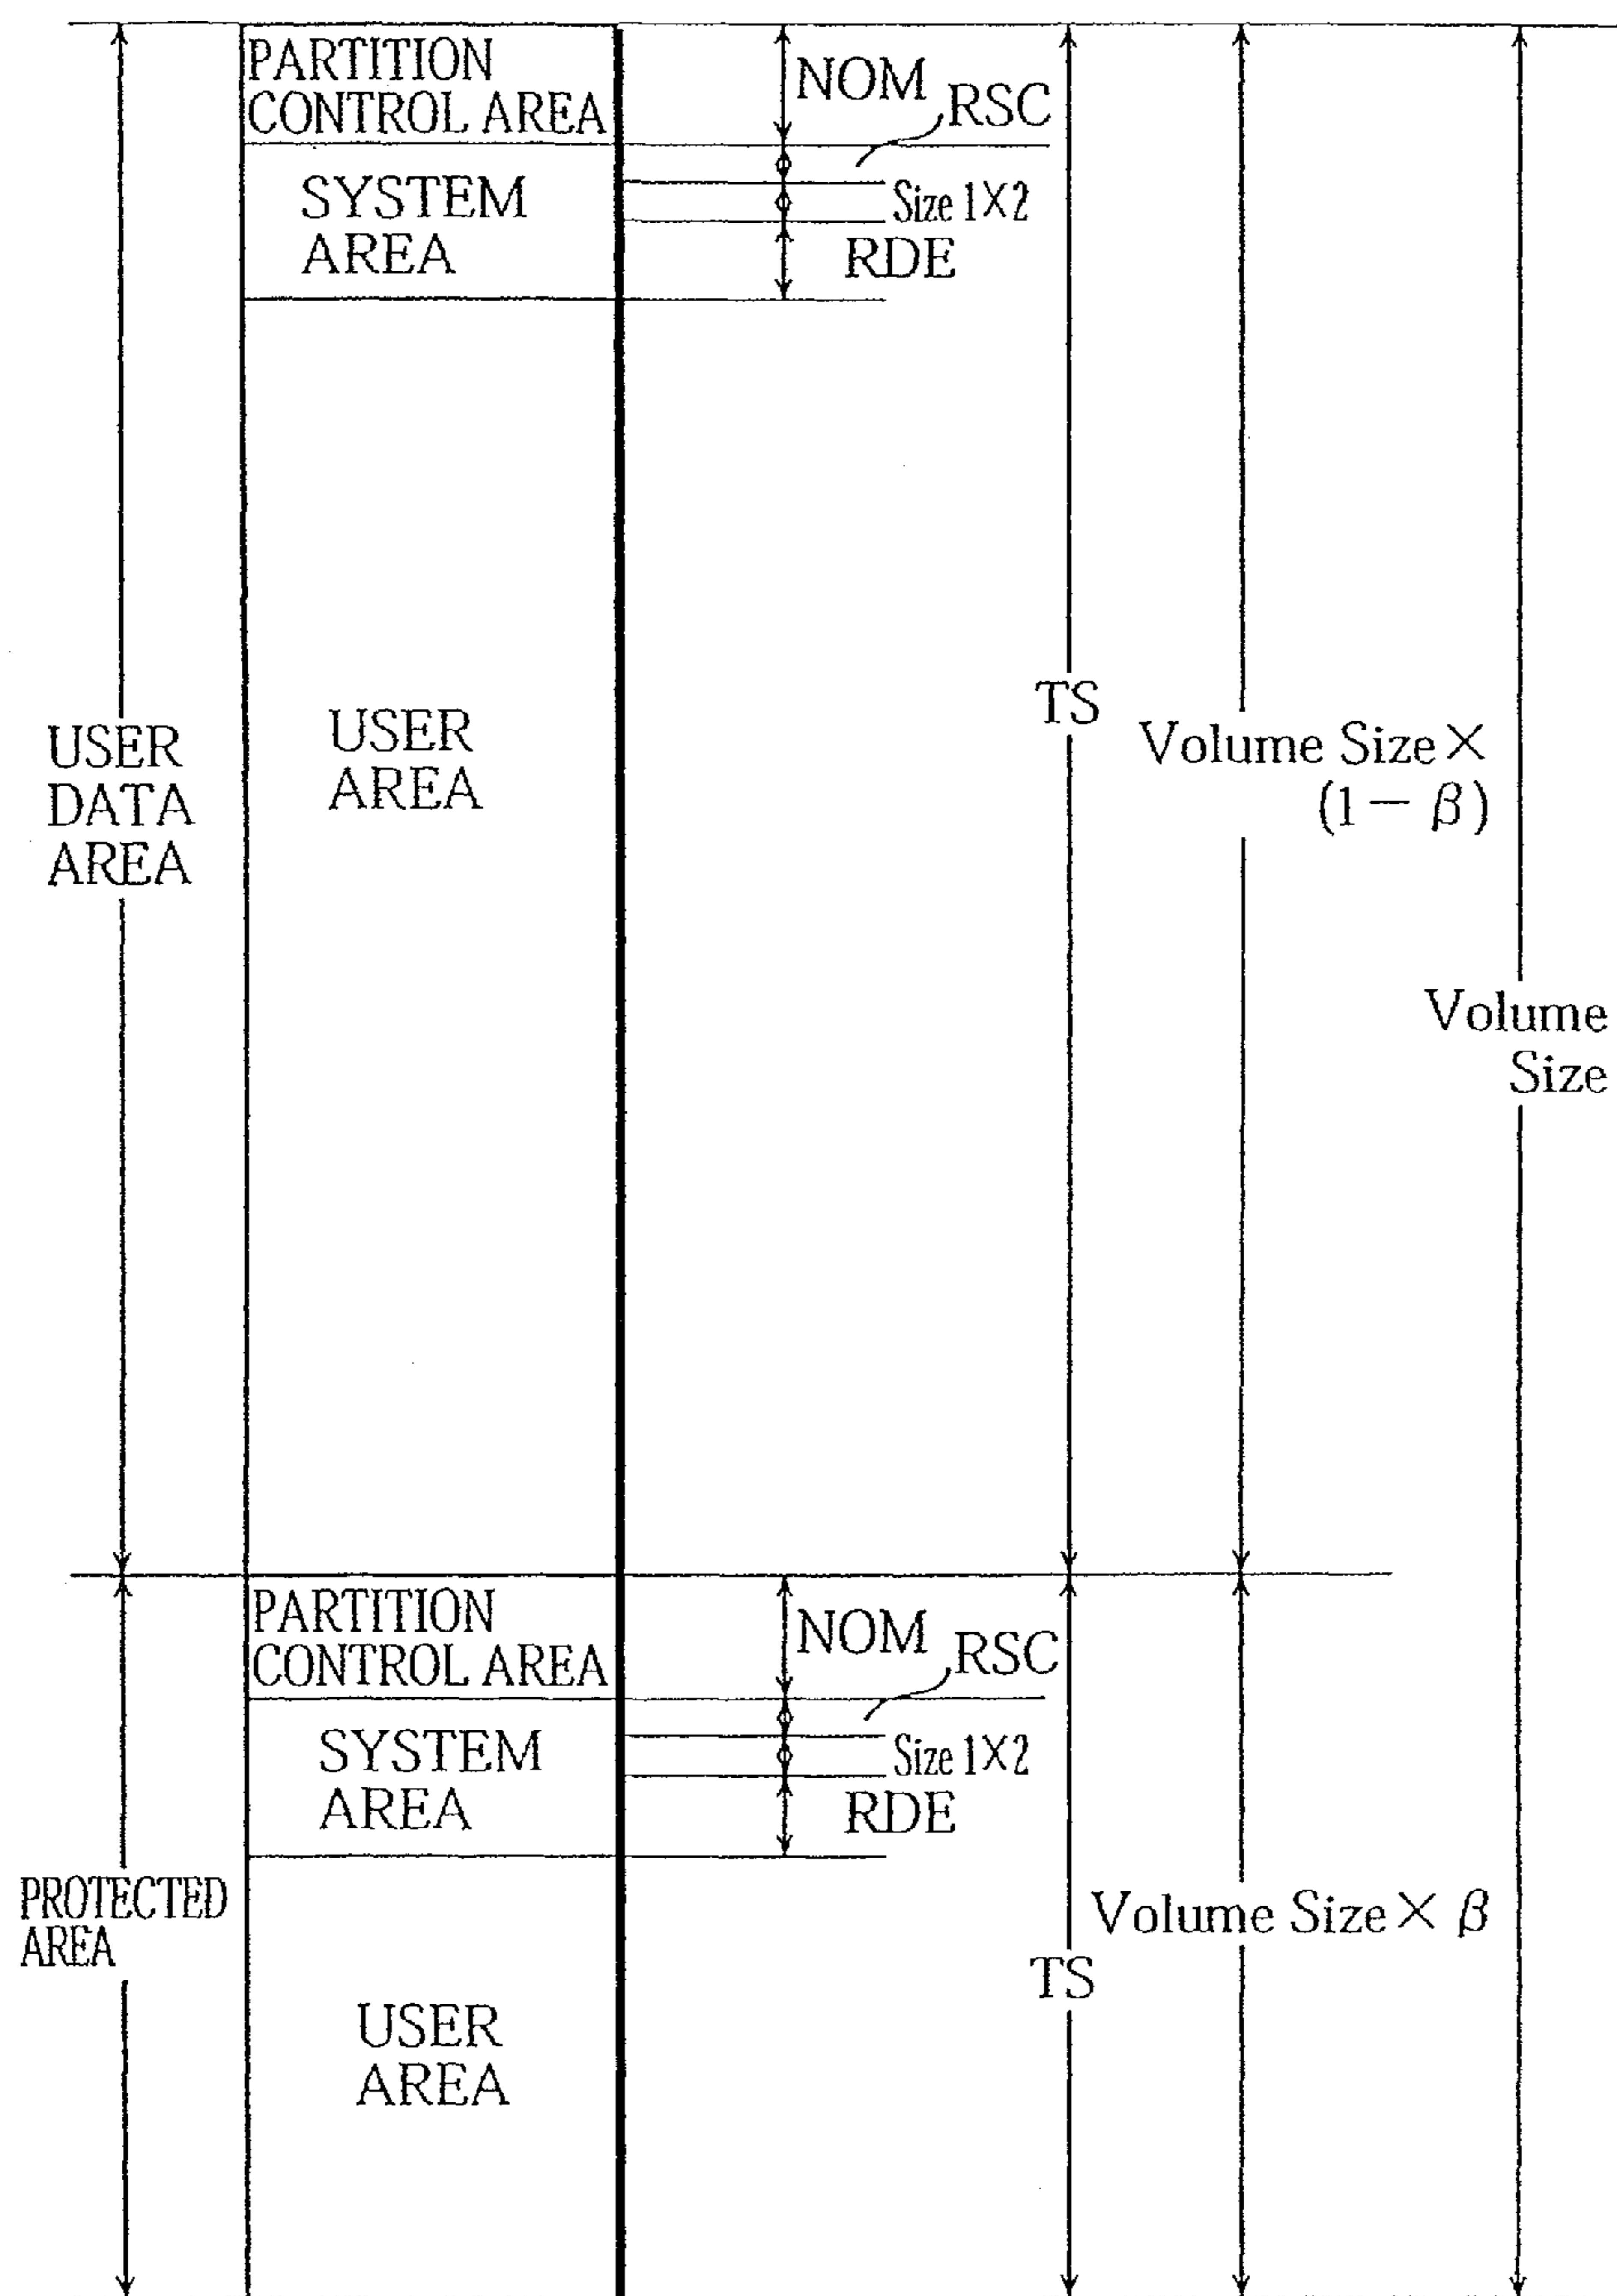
PARTITION CONTROL AREA

NOM

RSC

SYSTEM AREA

Size 1X2

RDE

USER DATA AREA

USER AREA

TS

Volume Size × $(1-\beta)$

Volume Size

PARTITION CONTROL AREA

NOM

RSC

SYSTEM AREA

Size 1X2

RDE

PROTECTED AREA

Volume Size × $\beta$

TS

USER AREA